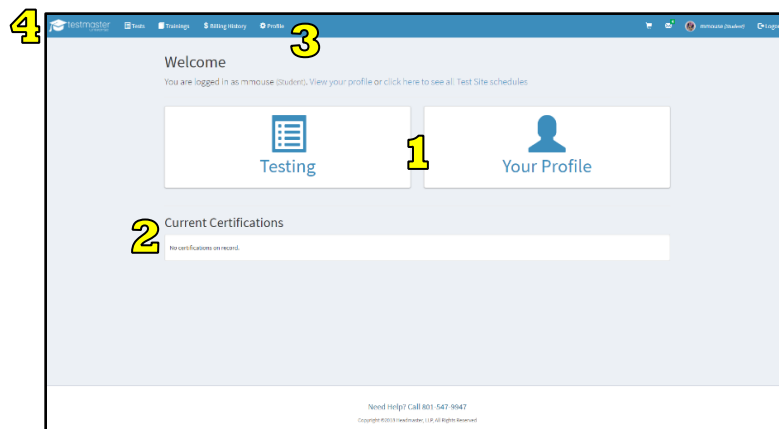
4
testmaster

Tests Trainings $ Billing History Profile

3

mmouse (Student) Logout

Welcome

You are logged in as mmouse (Student). View your profile or click here to see all Test Site schedules

Testing

1

Your Profile

2

Current Certifications

No certifications on record.

Need Help? Call 801-547-9947

Copyright ©2013 Headmaster, LLP. All Rights Reserved